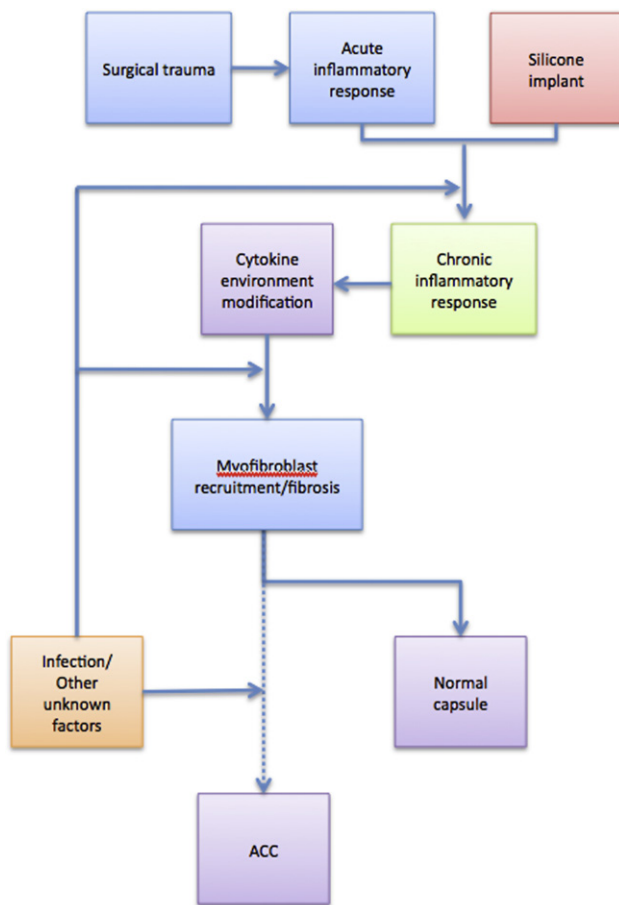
Surgical trauma

Acute inflammatory response

Silicone implant

Cytokine environment modification

Chronic inflammatory response

Myofibroblast recruitment/fibrosis

Infection/ Other unknown factors

Normal capsule

ACC